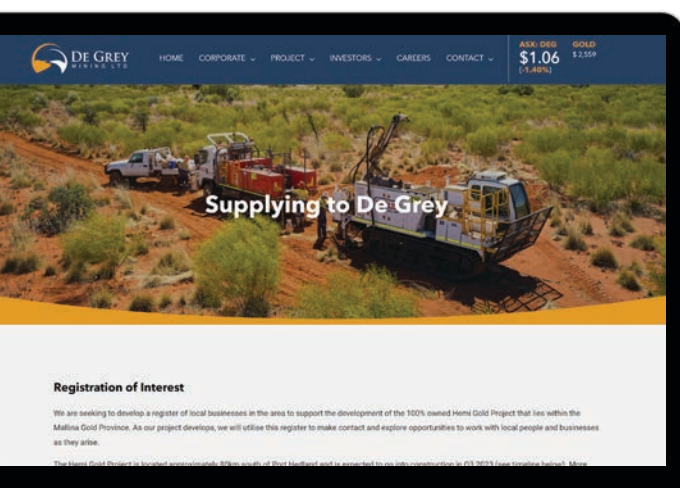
DE GREY MINING LTD

HOME CORPORATE PROJECT INVESTORS CAREERS CONTACT

ASX: DEG $1.06 (-1.40%)

GOLD $2,559

Supplying to De Grey

Registration of Interest

We are seeking to develop a register of local businesses in the area to support the development of the 100% owned Hemi Gold Project that lies within the Mallina Gold Province. As our project develops, we will utilise this register to make contact and explore opportunities to work with local people and businesses as they arise.

The Hemi Gold Project is located approximately 80km south of Port Hedland and is expected to go into construction in Q3 2023 (see timeline below). More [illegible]